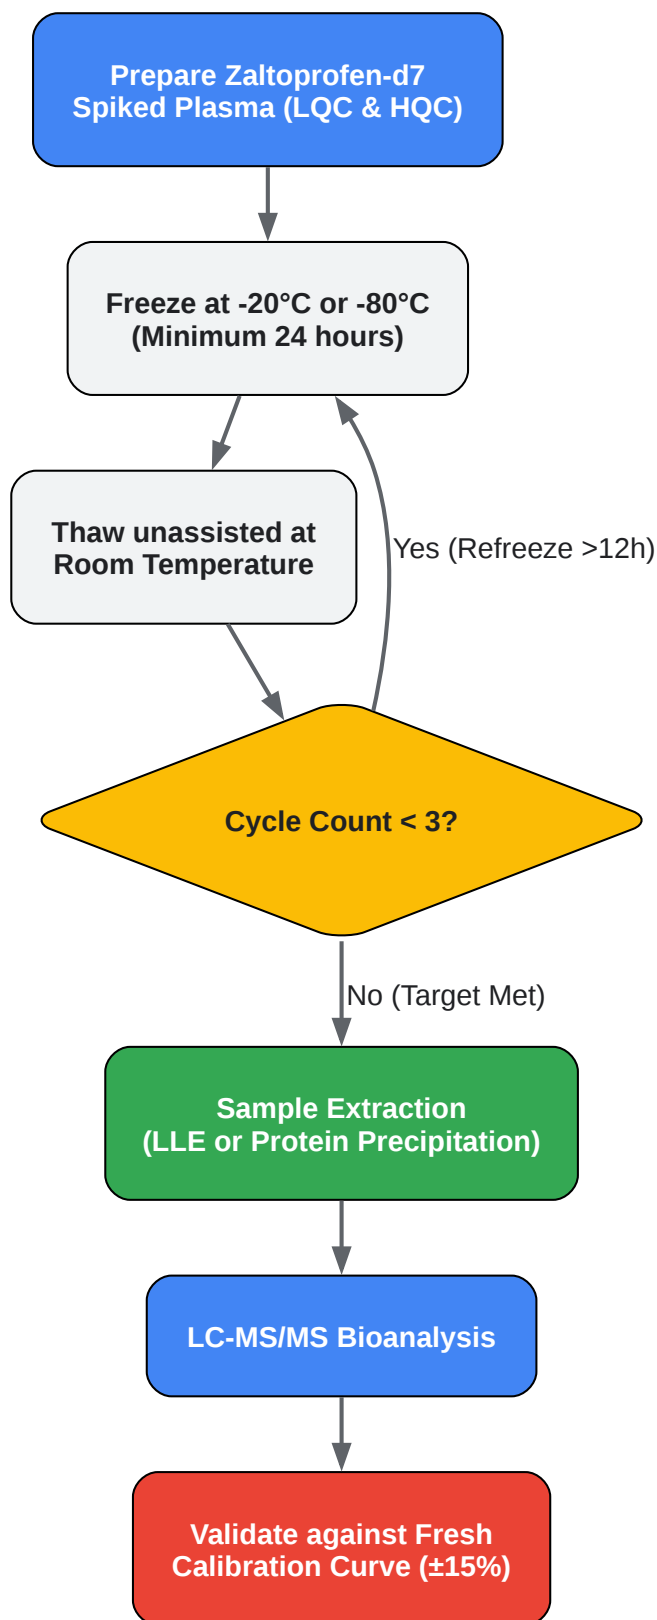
Prepare Zaltoprofen-d7
Spiked Plasma (LQC & HQC)

Freeze at -20°C or -80°C
(Minimum 24 hours)

Thaw unassisted at
Room Temperature

Yes (Refreeze >12h)

Cycle Count < 3?

No (Target Met)

Sample Extraction
(LLE or Protein Precipitation)

LC-MS/MS Bioanalysis

Validate against Fresh
Calibration Curve (±15%)